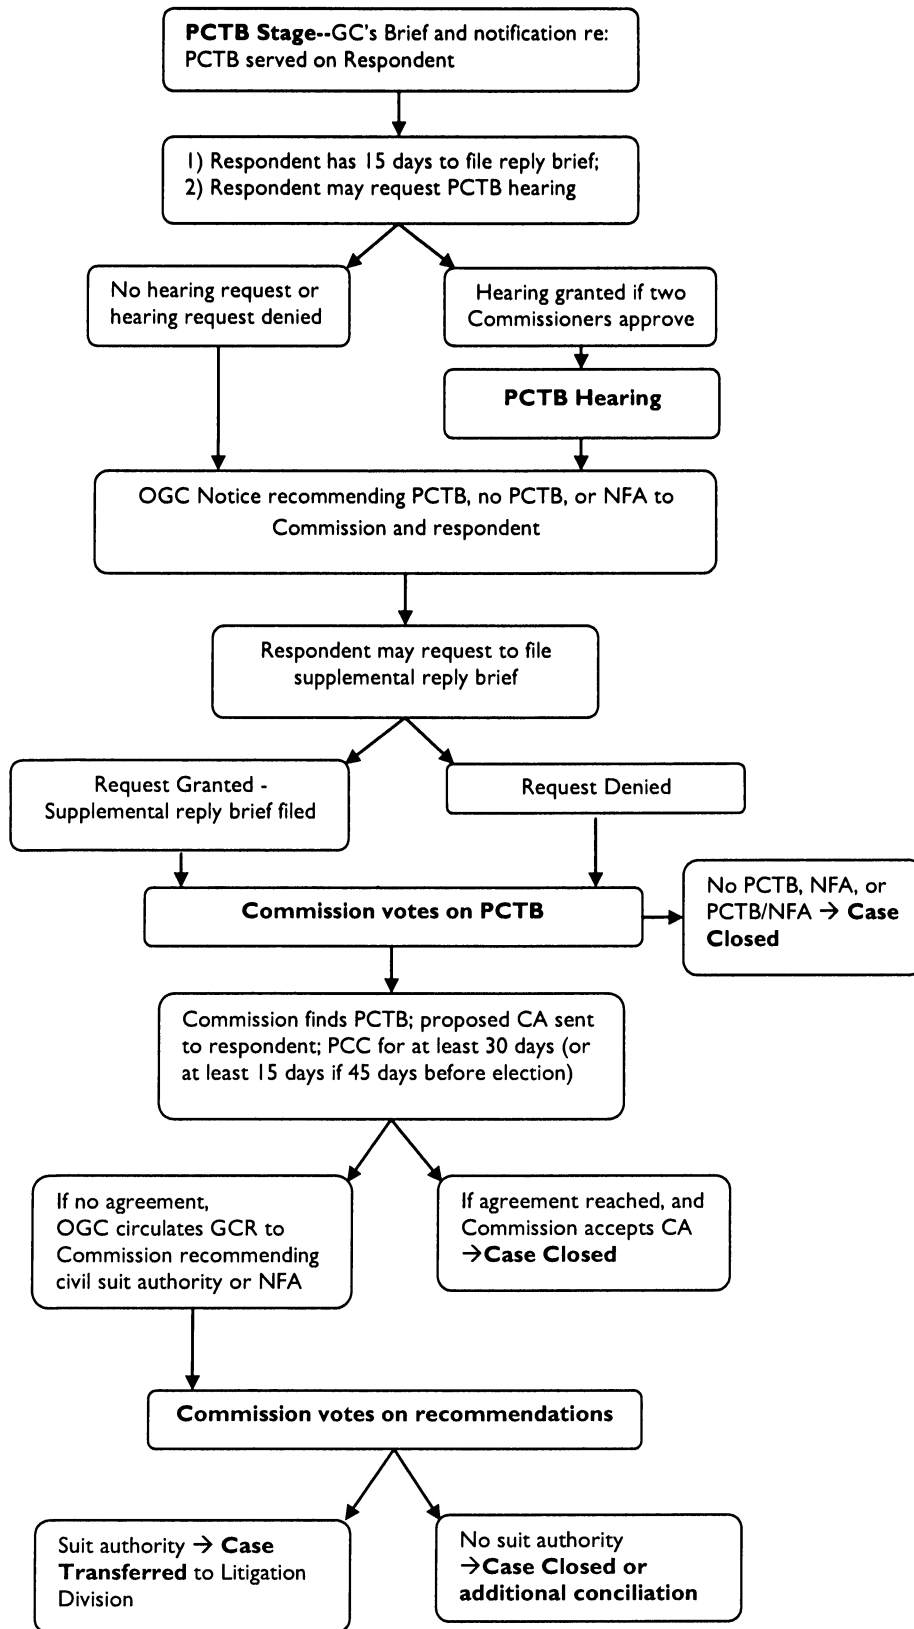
**PCTB Stage--**GC's Brief and notification re: PCTB served on Respondent

1) Respondent has 15 days to file reply brief;
2) Respondent may request PCTB hearing

No hearing request or hearing request denied

Hearing granted if two Commissioners approve

**PCTB Hearing**

OGC Notice recommending PCTB, no PCTB, or NFA to Commission and respondent

Respondent may request to file supplemental reply brief

Request Granted - Supplemental reply brief filed

Request Denied

**Commission votes on PCTB**

No PCTB, NFA, or PCTB/NFA → **Case Closed**

Commission finds PCTB; proposed CA sent to respondent; PCC for at least 30 days (or at least 15 days if 45 days before election)

If no agreement, OGC circulates GCR to Commission recommending civil suit authority or NFA

If agreement reached, and Commission accepts CA →**Case Closed**

**Commission votes on recommendations**

Suit authority → **Case Transferred** to Litigation Division

No suit authority →**Case Closed or additional conciliation**